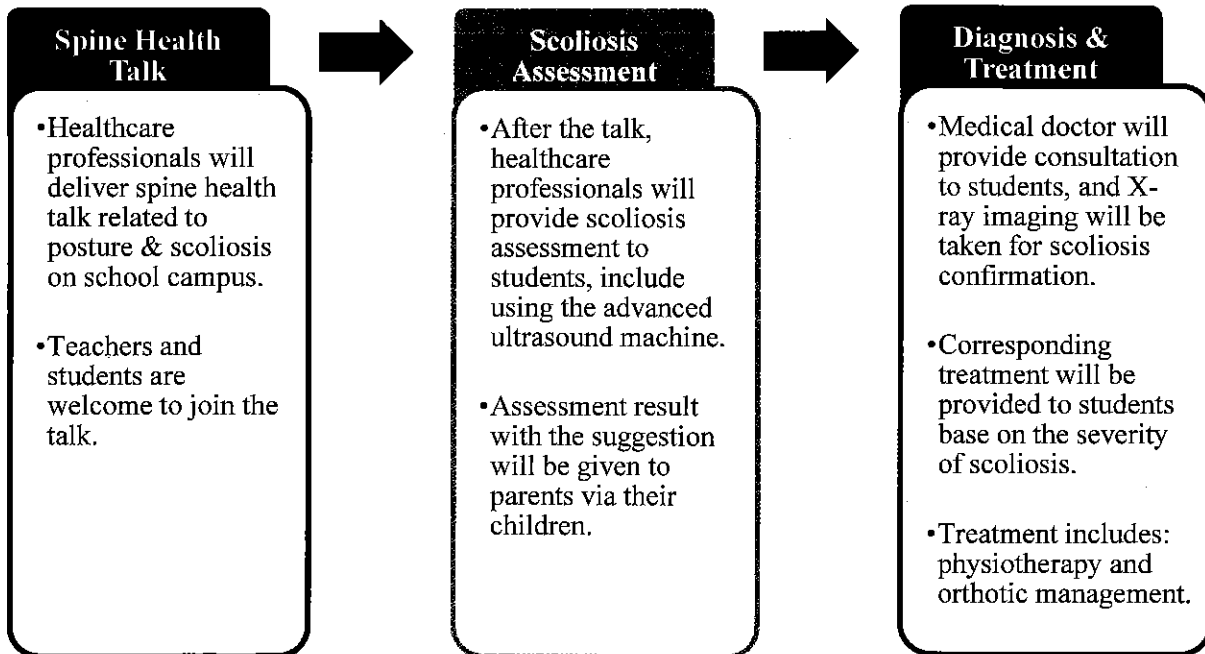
Spine Health Talk

•Healthcare professionals will deliver spine health talk related to posture & scoliosis on school campus.

•Teachers and students are welcome to join the talk.

Scoliosis Assessment

•After the talk, healthcare professionals will provide scoliosis assessment to students, include using the advanced ultrasound machine.

•Assessment result with the suggestion will be given to parents via their children.

Diagnosis & Treatment

•Medical doctor will provide consultation to students, and X-ray imaging will be taken for scoliosis confirmation.

•Corresponding treatment will be provided to students base on the severity of scoliosis.

•Treatment includes: physiotherapy and orthotic management.